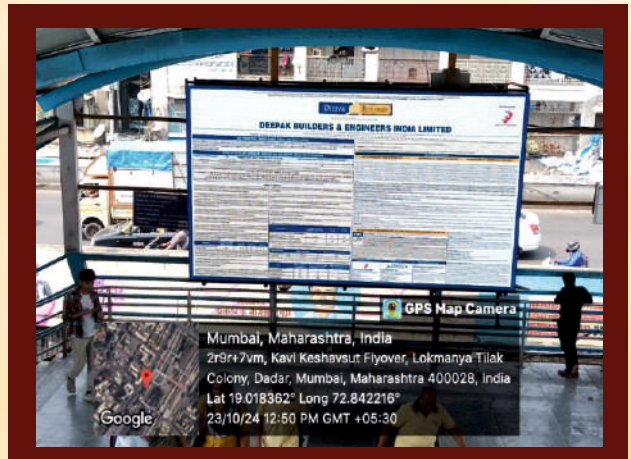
DEEPAK BUILDERS & ENGINEERS INDIA LIMITED

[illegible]

GPS Map Camera

Mumbai, Maharashtra, India
2r9r+7vm, Kavi Keshavsut Flyover, Lokmanya Tilak Colony, Dadar, Mumbai, Maharashtra 400028, India
Lat 19.018362° Long 72.842216°
23/10/24 12:50 PM GMT +05:30

Google